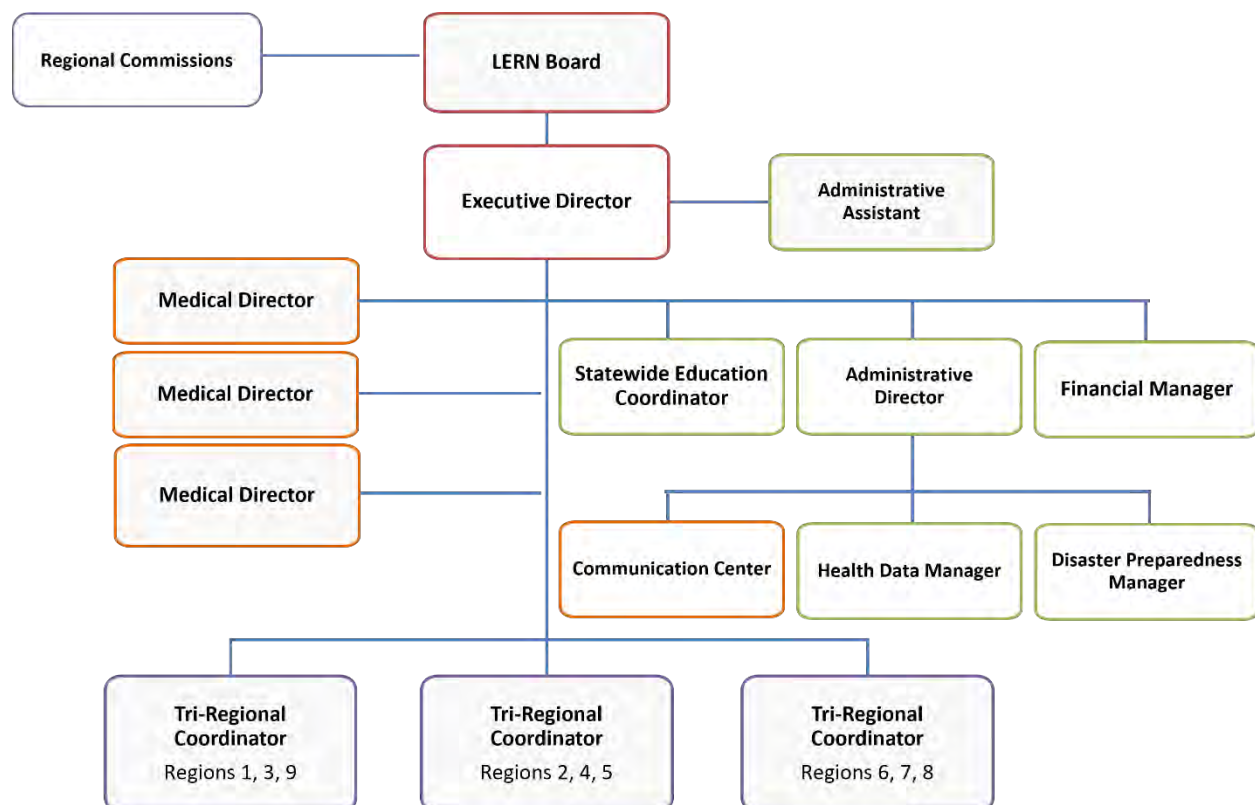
Regional Commissions

LERN Board

Executive Director

Administrative Assistant

Medical Director

Medical Director

Medical Director

Statewide Education Coordinator

Administrative Director

Financial Manager

Communication Center

Health Data Manager

Disaster Preparedness Manager

Tri-Regional Coordinator
Regions 1, 3, 9

Tri-Regional Coordinator
Regions 2, 4, 5

Tri-Regional Coordinator
Regions 6, 7, 8